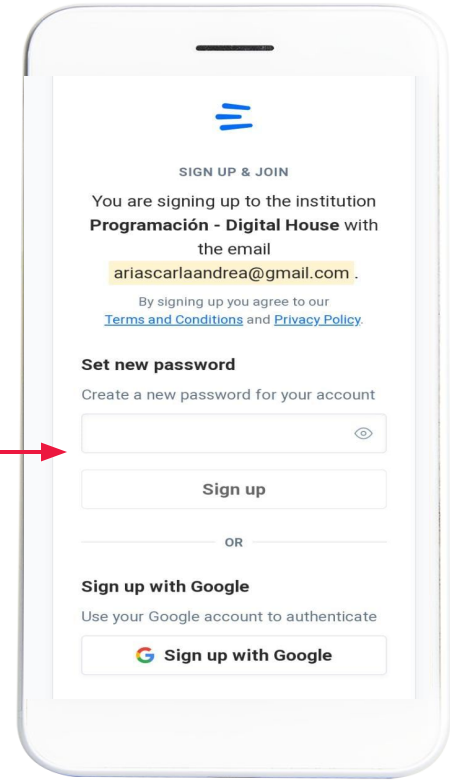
SIGN UP & JOIN

You are signing up to the institution **Programación - Digital House** with the email ariascarlaandrea@gmail.com .

By signing up you agree to our Terms and Conditions and Privacy Policy.

**Set new password**

Create a new password for your account

Sign up

OR

**Sign up with Google**

Use your Google account to authenticate

G Sign up with Google